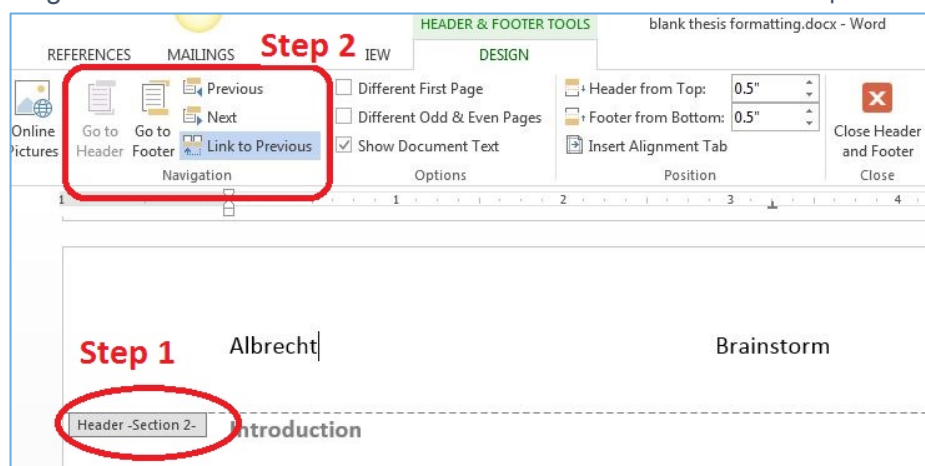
HEADER & FOOTER TOOLS

blank thesis formatting.docx - Word

REFERENCES MAILINGS Step 2 IEW DESIGN

Online Pictures

Go to Header

Go to Footer

Previous

Next

Link to Previous

Navigation

Different First Page

Different Odd & Even Pages

Show Document Text

Options

Header from Top: 0.5"

Footer from Bottom: 0.5"

Insert Alignment Tab

Position

Close Header and Footer

Close

1 1 2 3 4

Step 1 Albrecht Brainstorm

Header -Section 2-

Introduction